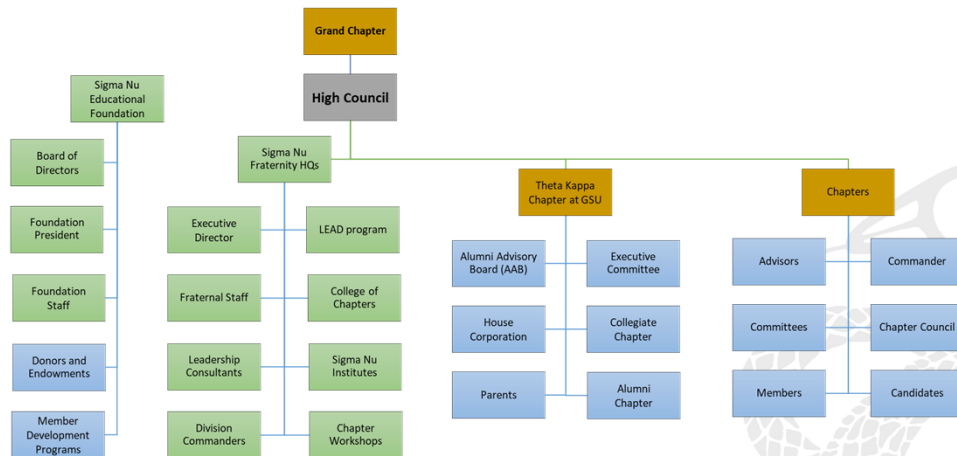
Grand Chapter

High Council

Sigma Nu Educational Foundation

Board of Directors

Foundation President

Foundation Staff

Donors and Endowments

Member Development Programs

Sigma Nu Fraternity HQs

Executive Director

LEAD program

Fraternal Staff

College of Chapters

Leadership Consultants

Sigma Nu Institutes

Division Commanders

Chapter Workshops

Theta Kappa Chapter at GSU

Alumni Advisory Board (AAB)

Executive Committee

House Corporation

Collegiate Chapter

Parents

Alumni Chapter

Chapters

Advisors

Commander

Committees

Chapter Council

Members

Candidates